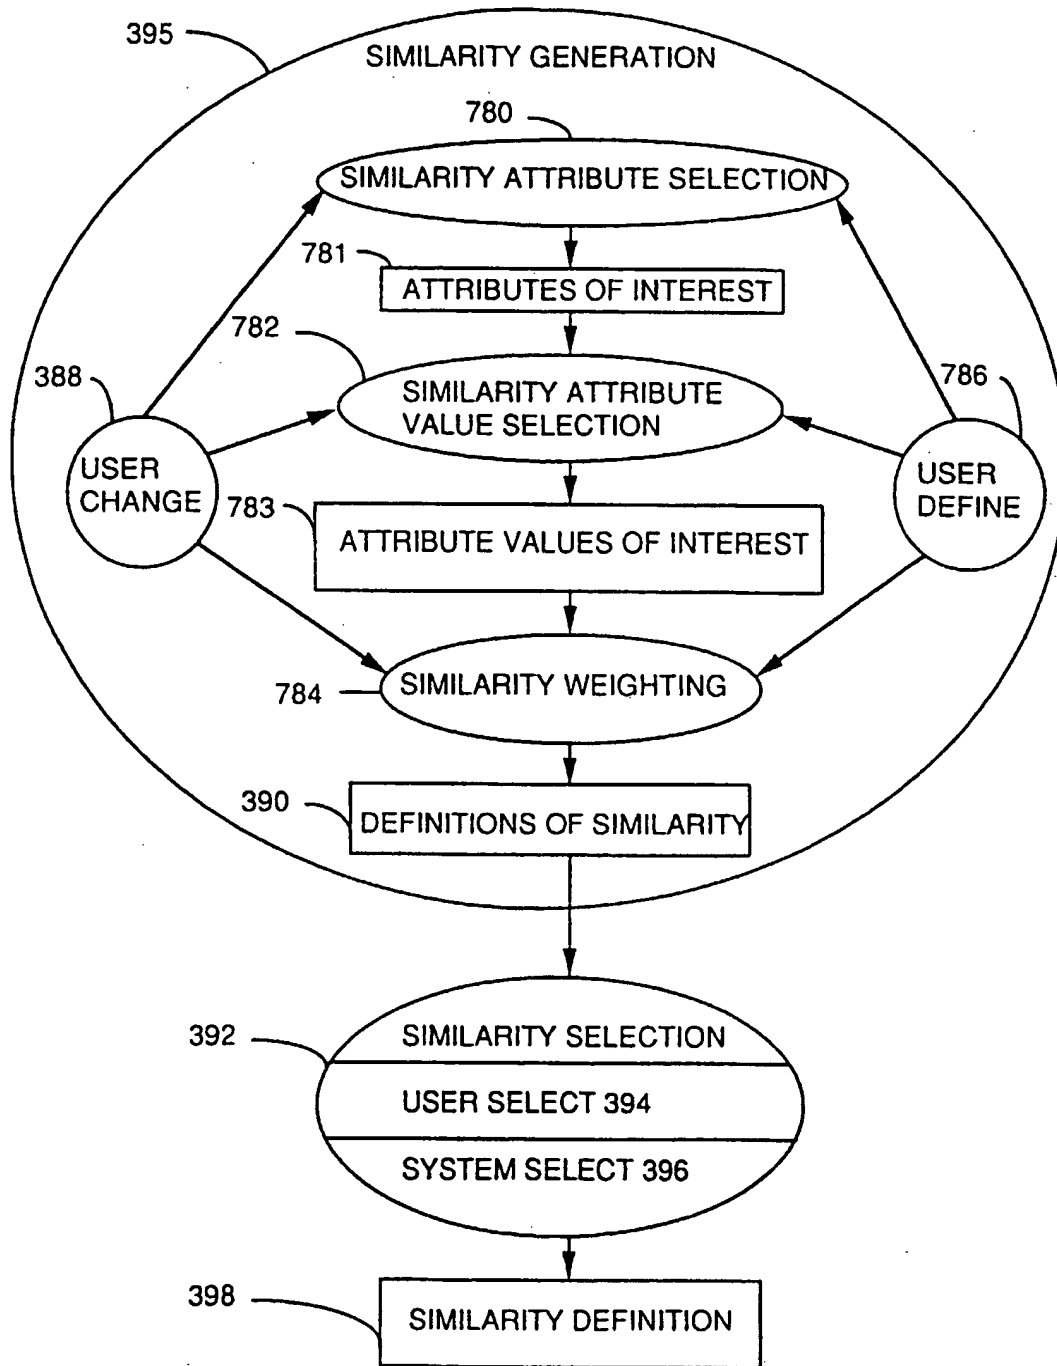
395
SIMILARITY GENERATION
780
SIMILARITY ATTRIBUTE SELECTION
781
ATTRIBUTES OF INTEREST
782
388
SIMILARITY ATTRIBUTE VALUE SELECTION
786
USER CHANGE
USER DEFINE
783
ATTRIBUTE VALUES OF INTEREST
784
SIMILARITY WEIGHTING
390
DEFINITIONS OF SIMILARITY
392
SIMILARITY SELECTION
USER SELECT 394
SYSTEM SELECT 396
398
SIMILARITY DEFINITION